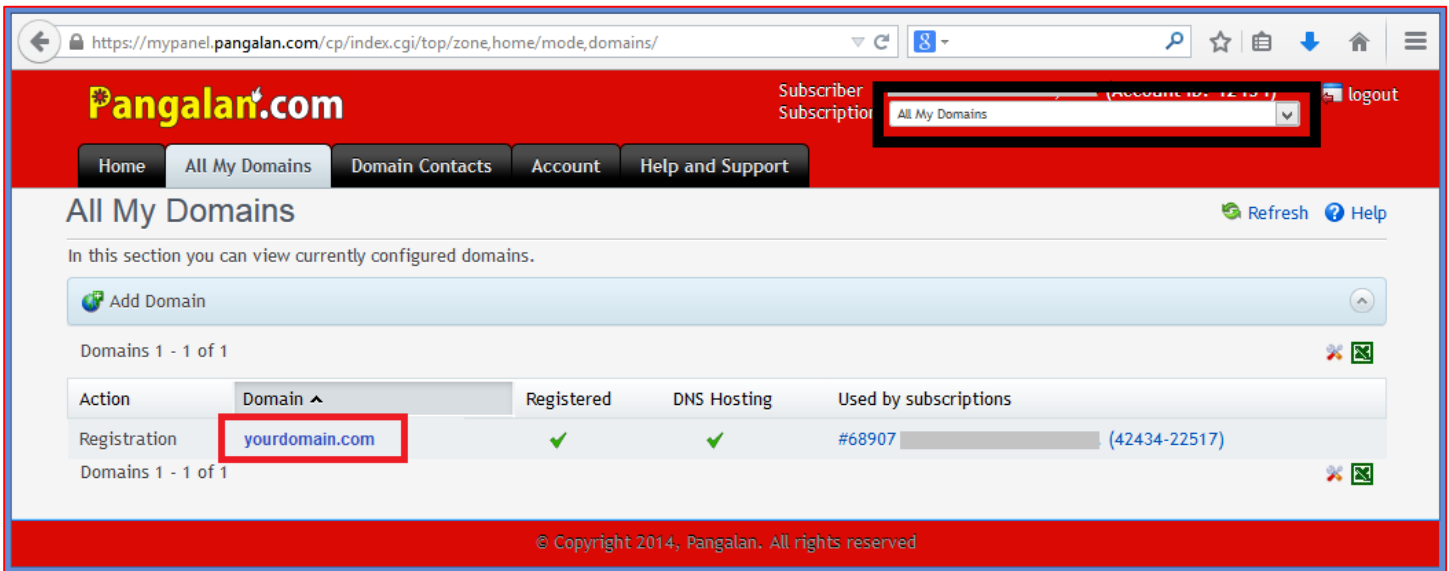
https://mypanel.pangalan.com/cp/index.cgi/top/zone,home/mode,domains/

Pangalan.com

Subscriber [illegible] (Account ID: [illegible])
Subscription All My Domains

logout

Home | All My Domains | Domain Contacts | Account | Help and Support

All My Domains

Refresh Help

In this section you can view currently configured domains.

Add Domain

Domains 1 - 1 of 1

| Action | Domain | Registered | DNS Hosting | Used by subscriptions |
|---|---|---|---|---|
| Registration | yourdomain.com | ✔ | ✔ | #68907 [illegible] (42434-22517) |

Domains 1 - 1 of 1

© Copyright 2014, Pangalan. All rights reserved